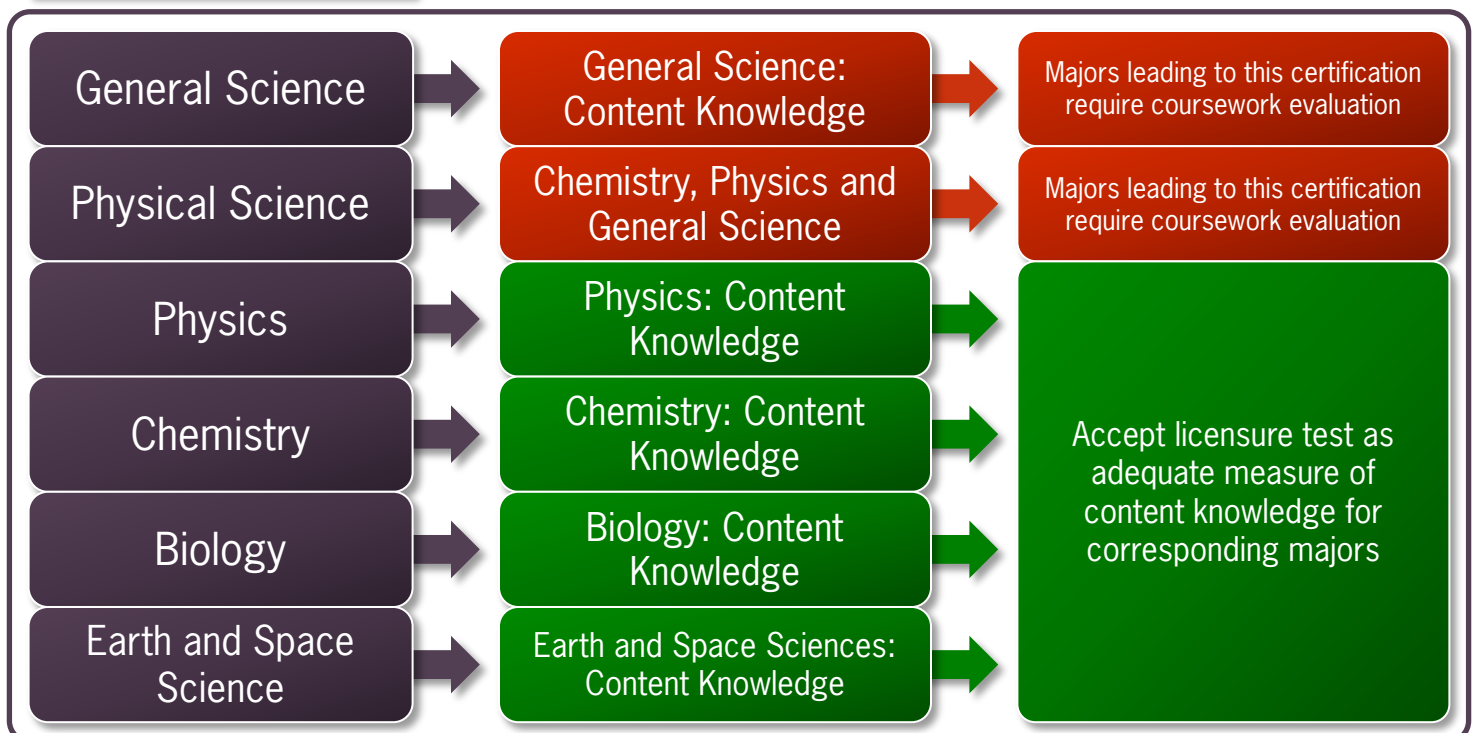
General Science

General Science: Content Knowledge

Majors leading to this certification require coursework evaluation

Physical Science

Chemistry, Physics and General Science

Majors leading to this certification require coursework evaluation

Physics

Physics: Content Knowledge

Chemistry

Chemistry: Content Knowledge

Biology

Biology: Content Knowledge

Earth and Space Science

Earth and Space Sciences: Content Knowledge

Accept licensure test as adequate measure of content knowledge for corresponding majors